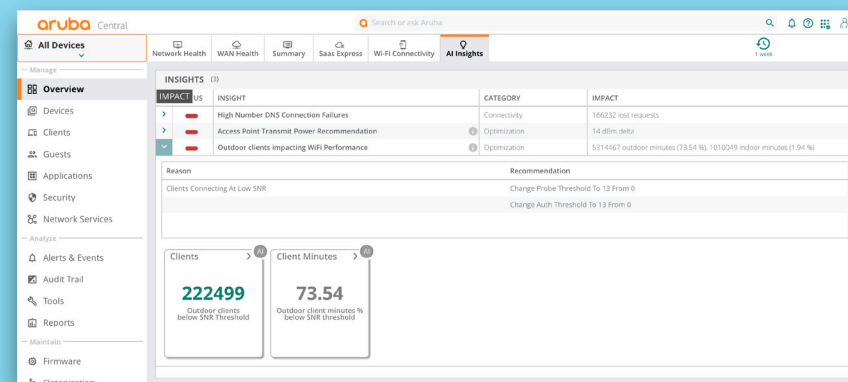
aruba Central

Search or ask Aruba

All Devices

Network Health | WAN Health | Summary | Saas Express | Wi-Fi Connectivity | AI Insights

1 week

Manage

Overview

Devices

Clients

Guests

Applications

Security

Network Services

Analyze

Alerts & Events

Audit Trail

Tools

Reports

Maintain

Firmware

INSIGHTS (3)

| IMPACT US | INSIGHT | CATEGORY | IMPACT |
|---|---|---|---|
| | High Number DNS Connection Failures | Connectivity | 166232 lost requests |
| | Access Point Transmit Power Recommendation | Optimization | 14 dBm delta |
| | Outdoor clients impacting WiFi Performance | Optimization | 5314467 outdoor minutes (73.54 %), 1010049 indoor minutes (1.94 %) |

| Reason | Recommendation |
|---|---|
| Clients Connecting At Low SNR | Change Probe Threshold To 13 From 0 |
| | Change Auth Threshold To 13 From 0 |

Clients

AI

222499

Outdoor clients below SNR Threshold

Client Minutes

AI

73.54

Outdoor client minutes % below SNR threshold